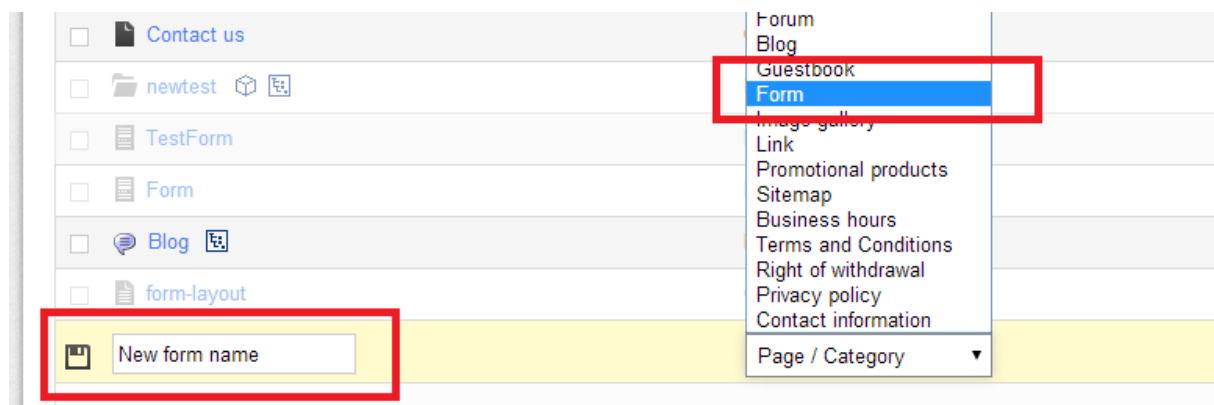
Contact us
newtest
TestForm
Form
Blog
form-layout
New form name

Forum
Blog
Guestbook
Form
Image gallery
Link
Promotional products
Sitemap
Business hours
Terms and Conditions
Right of withdrawal
Privacy policy
Contact information
Page / Category ▼